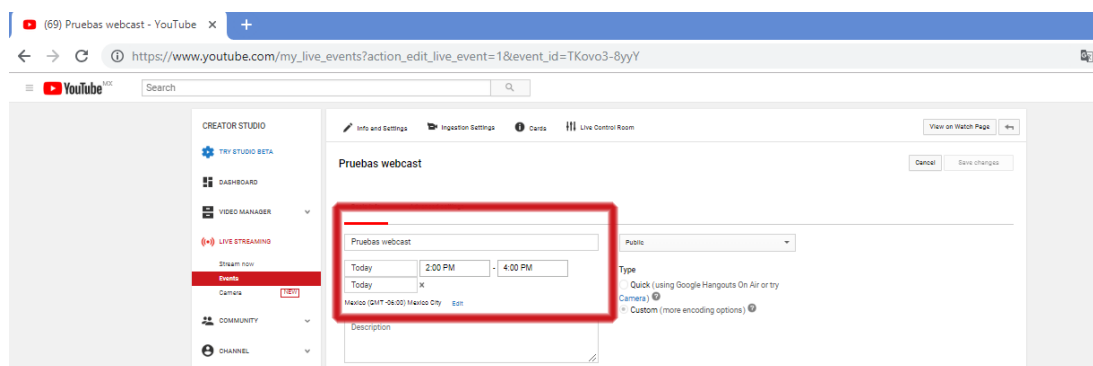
(69) Pruebas webcast - YouTube ×

https://www.youtube.com/my_live_events?action_edit_live_event=1&event_id=TKovo3-8yyY

YouTube MX

Search

CREATOR STUDIO

TRY STUDIO BETA

DASHBOARD

VIDEO MANAGER

LIVE STREAMING

Stream now

Events

Camera NEW

COMMUNITY

CHANNEL

Info and Settings

Ingestion Settings

Cards

Live Control Room

View on Watch Page

Pruebas webcast

Cancel

Save changes

Pruebas webcast

Today

2:00 PM

-

4:00 PM

Today

×

Mexico (GMT -06:00) Mexico City Edit

Description

Public

Type

Quick (using Google Hangouts On Air or try Camera)

Custom (more encoding options)